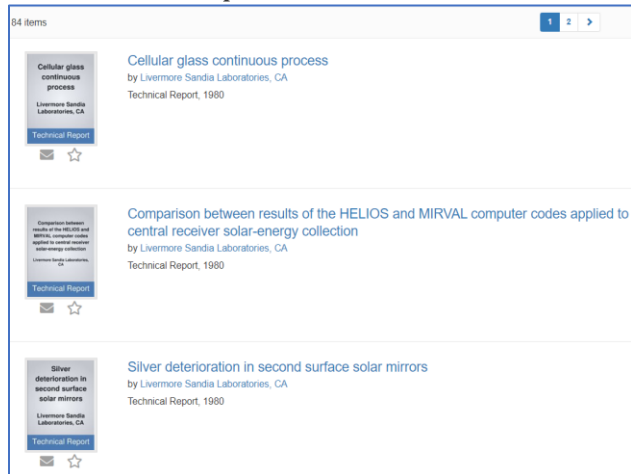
84 items

1 2 >

Cellular glass continuous process

Livermore Sandia Laboratories, CA

Technical Report

Cellular glass continuous process
by Livermore Sandia Laboratories, CA
Technical Report, 1980

Comparison between results of the HELIOS and MIRVAL computer codes applied to central receiver solar-energy collection

Livermore Sandia Laboratories, CA

Technical Report

Comparison between results of the HELIOS and MIRVAL computer codes applied to central receiver solar-energy collection
by Livermore Sandia Laboratories, CA
Technical Report, 1980

Silver deterioration in second surface solar mirrors

Livermore Sandia Laboratories, CA

Technical Report

Silver deterioration in second surface solar mirrors
by Livermore Sandia Laboratories, CA
Technical Report, 1980